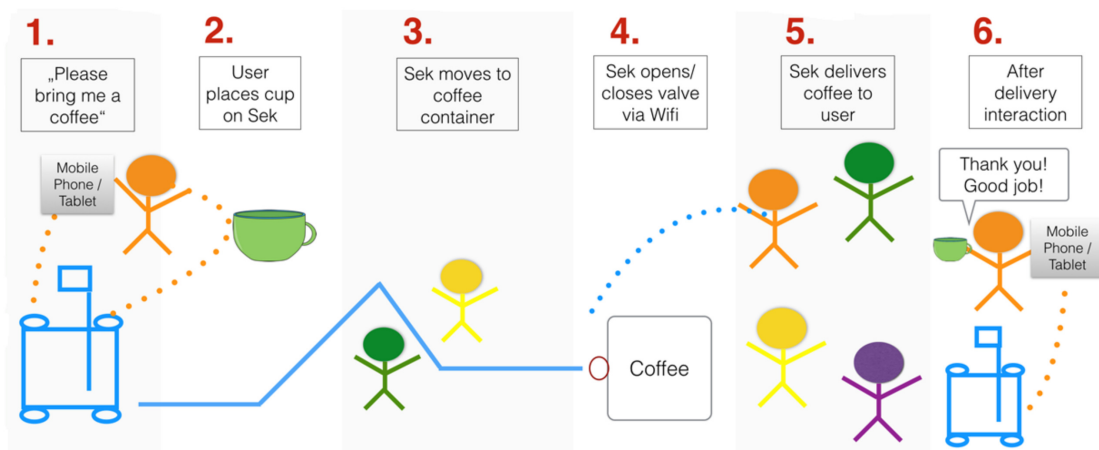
1.

„Please bring me a coffee“

Mobile Phone / Tablet

2.

User places cup on Sek

3.

Sek moves to coffee container

4.

Sek opens/ closes valve via Wifi

Coffee

5.

Sek delivers coffee to user

6.

After delivery interaction

Thank you! Good job!

Mobile Phone / Tablet